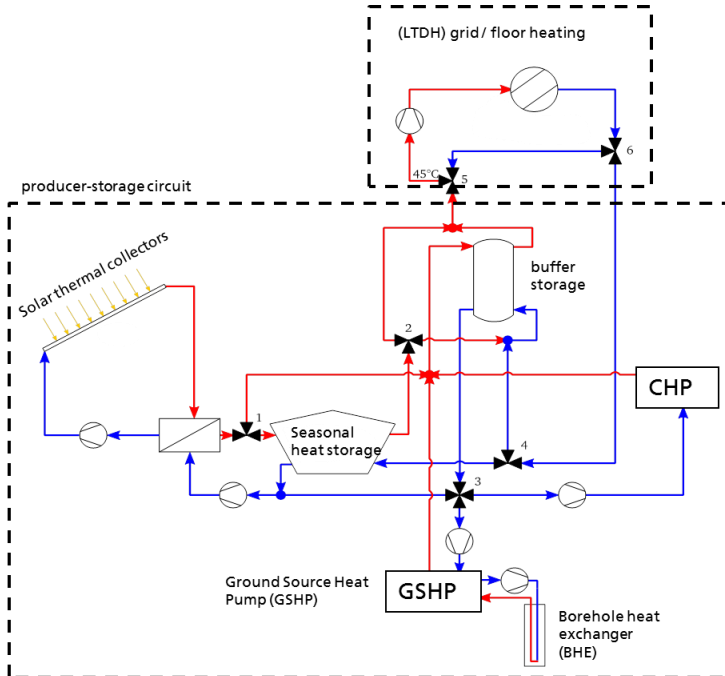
(LTDH) grid / floor heating

45°C

5

6

producer-storage circuit

Solar thermal collectors

buffer storage

2

CHP

1

Seasonal heat storage

4

3

Ground Source Heat Pump (GSHP)

GSHP

Borehole heat exchanger (BHE)